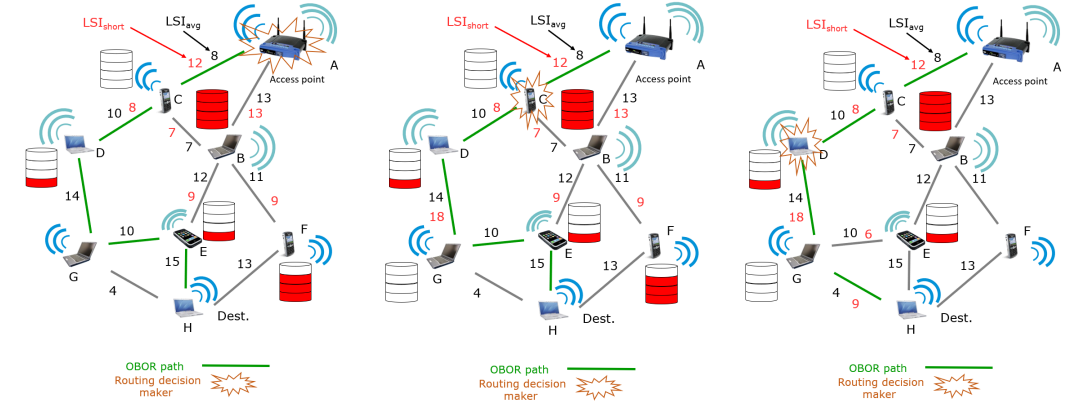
$LSI_{short}$ $LSI_{avg}$
8
12
A
Access point
C
10 8
13
13
7
7
D
B
12
11
14
9
9
10
F
E
G
15
13
4
H
Dest.

OBOR path
Routing decision maker

$LSI_{short}$ $LSI_{avg}$
8
12
A
Access point
C
10 8
13
13
7
7
D
B
12
11
14
18
9
9
10
F
E
G
15
13
4
H
Dest.

OBOR path
Routing decision maker

$LSI_{short}$ $LSI_{avg}$
8
12
A
Access point
C
10 8
13
7
7
D
B
12
11
14
18
10 6
F
E
G
15
13
4
9
H
Dest.

OBOR path
Routing decision maker